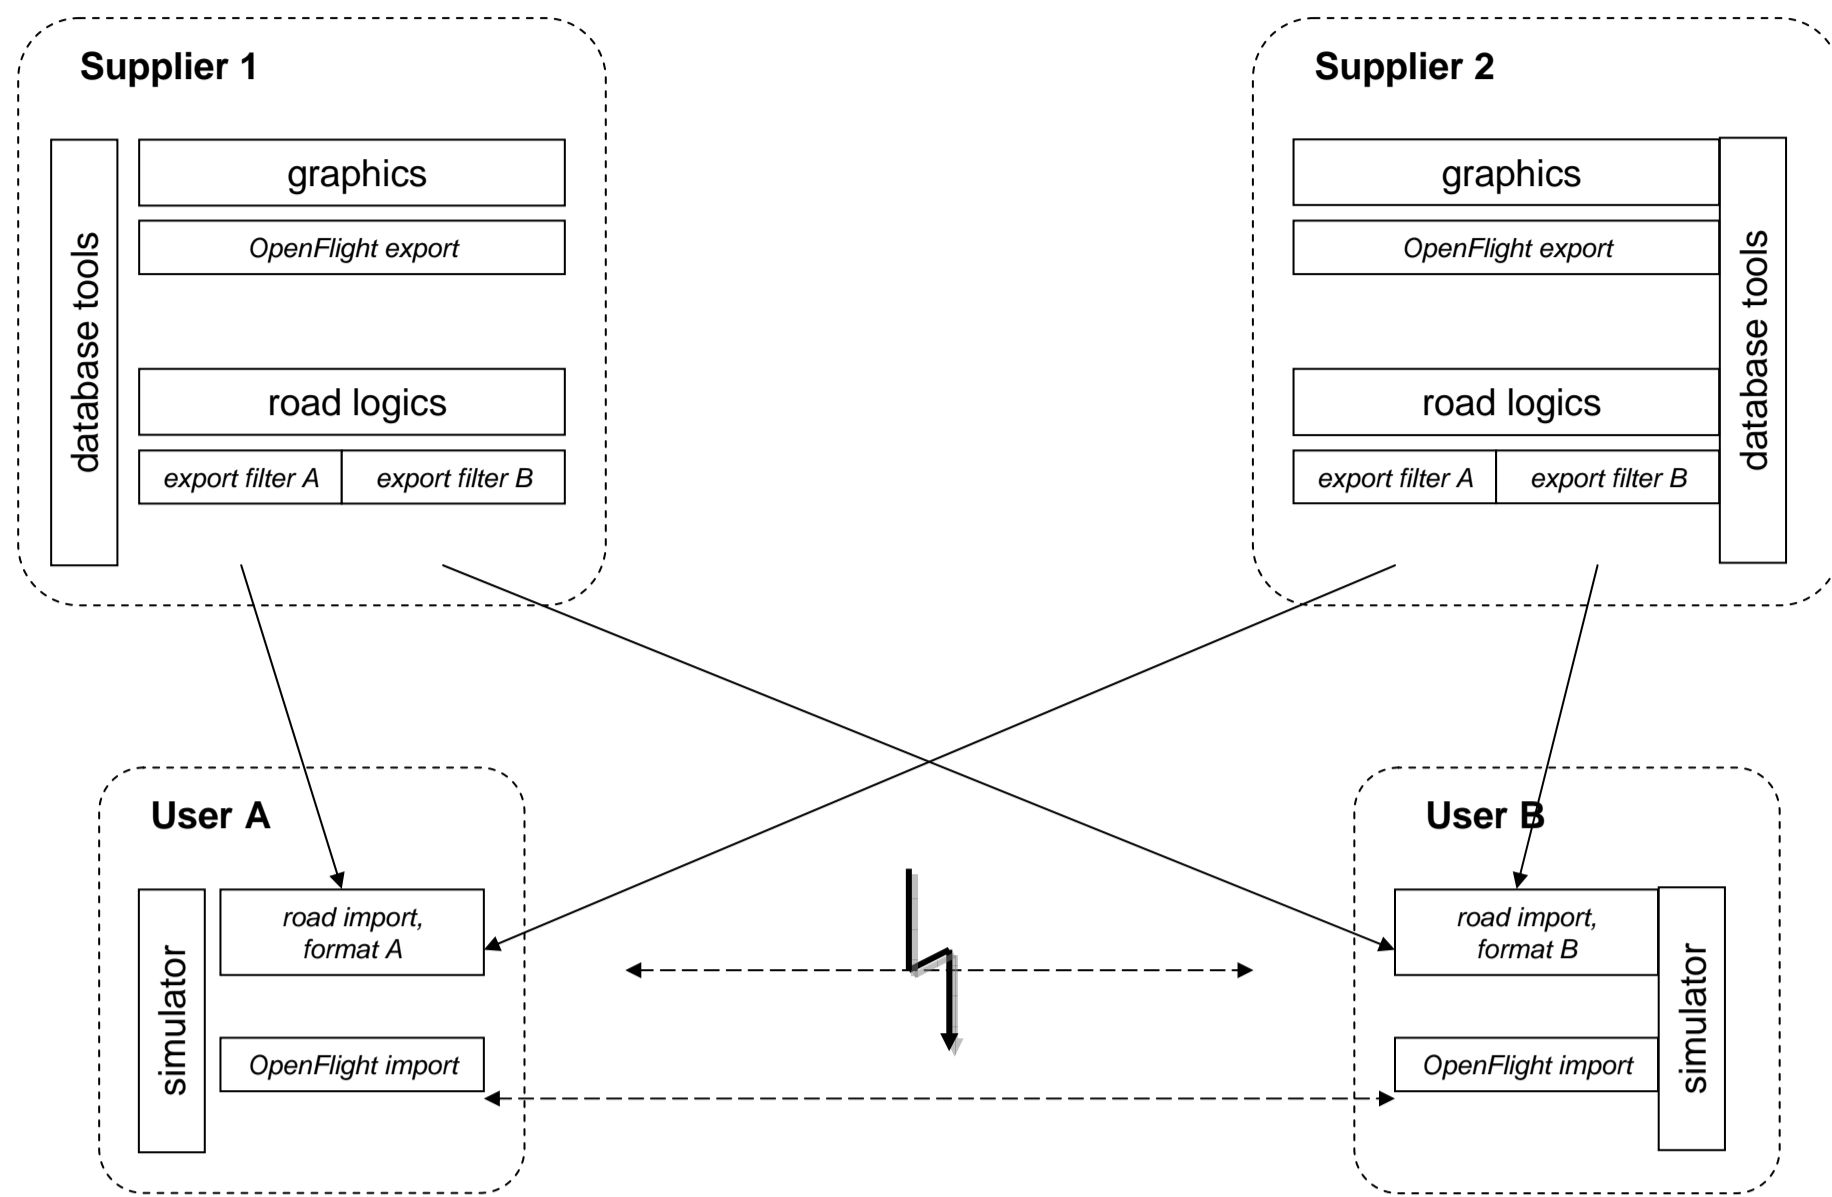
Supplier 1

database tools

graphics

OpenFlight export

road logics

export filter A

export filter B

Supplier 2

graphics

OpenFlight export

road logics

export filter A

export filter B

database tools

User A

simulator

road import, format A

OpenFlight import

User B

road import, format B

OpenFlight import

simulator